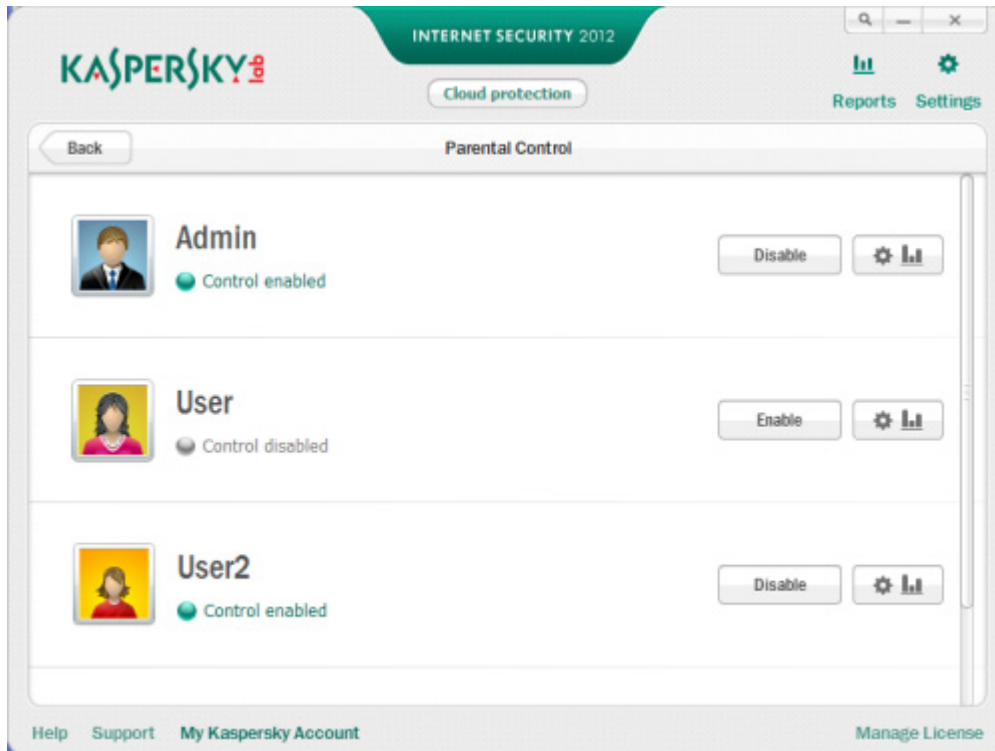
KASPERSKY lab

INTERNET SECURITY 2012

Cloud protection

Reports Settings

Back

Parental Control

Admin
Control enabled
Disable

User
Control disabled
Enable

User2
Control enabled
Disable

Help Support My Kaspersky Account

Manage License